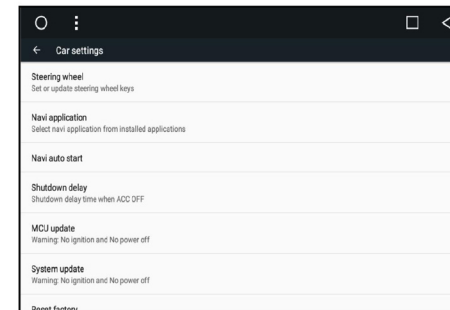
← Car settings

Steering wheel
Set or update steering wheel keys

Navi application
Select navi application from installed applications

Navi auto start

Shutdown delay
Shutdown delay time when ACC OFF

MCU update
Warning: No ignition and No power off

System update
Warning: No ignition and No power off

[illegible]